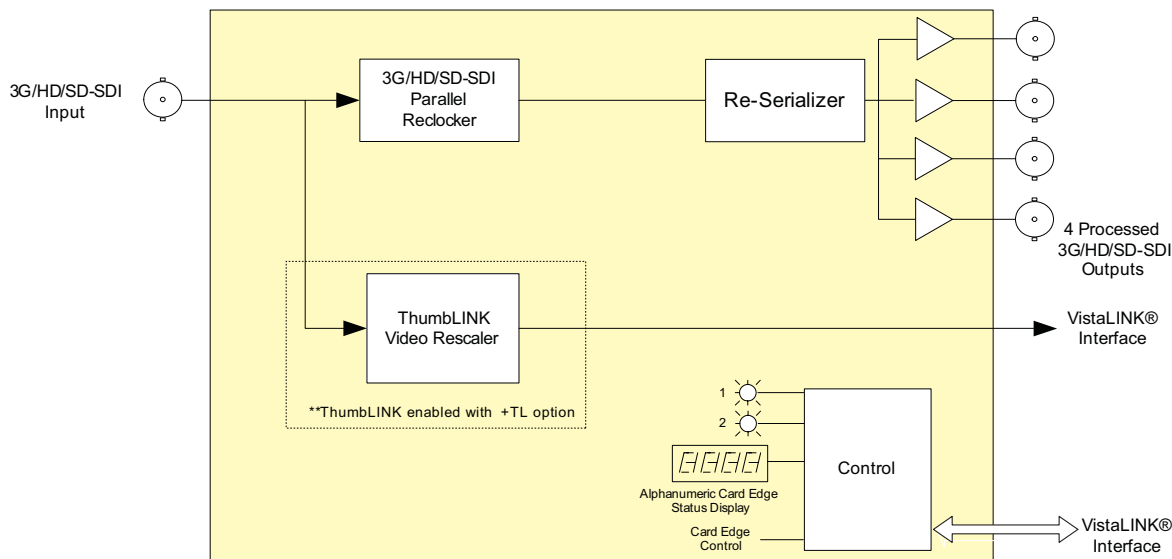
3G/HD/SD-SDI Input

3G/HD/SD-SDI Parallel Reclocker

Re-Serializer

4 Processed 3G/HD/SD-SDI Outputs

ThumbLINK Video Rescaler

**ThumbLINK enabled with +TL option

VistaLINK® Interface

1

2

Alphanumeric Card Edge Status Display

Card Edge Control

Control

VistaLINK® Interface